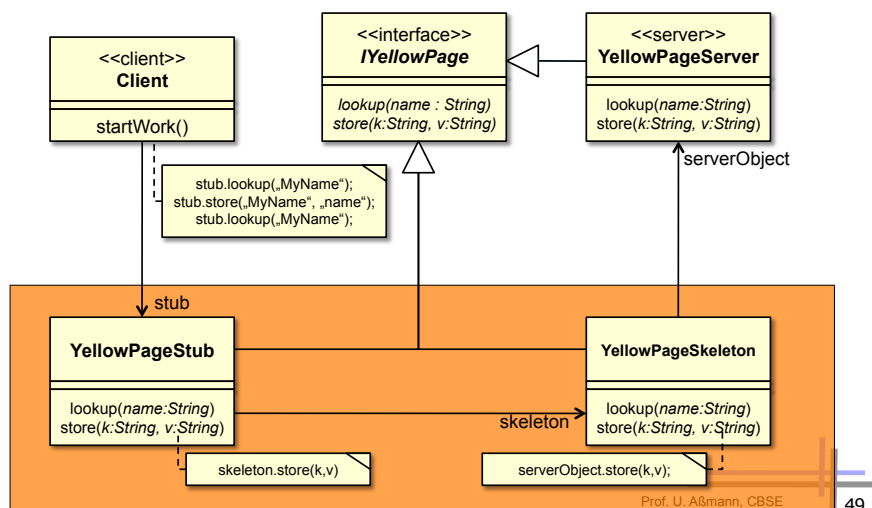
<<client>>
Client

startWork()

<<interface>>
IYellowPage

lookup(name : String)
store(k:String, v:String)

<<server>>
YellowPageServer

lookup(name:String)
store(k:String, v:String)

stub.lookup(„MyName");
stub.store(„MyName", „name");
stub.lookup(„MyName");

serverObject

stub

YellowPageStub

lookup(name:String)
store(k:String, v:String)

skeleton

YellowPageSkeleton

lookup(name:String)
store(k:String, v:String)

skeleton.store(k,v)

serverObject.store(k,v);

Prof. U. Aßmann, CBSE

49